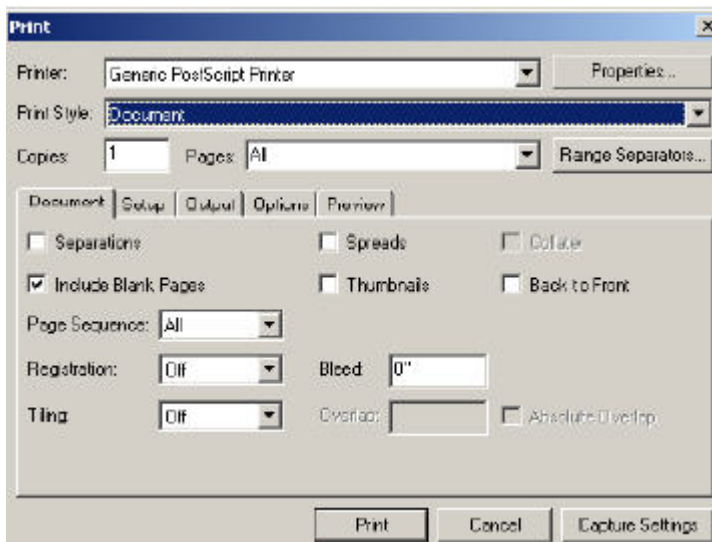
Print

Printer: Generic PostScript Printer

Properties...

Print Style: Document

Copies: 1 Pages: All

Range Separators...

Document | Setup | Output | Options | Preview

Separations

Spreads

Collate

Include Blank Pages

Thumbnails

Back to Front

Page Sequence: All

Registration: Off

Bleed: 0"

Tiling: Off

Overlap:

Absolute Overlap

Print

Cancel

Capture Settings